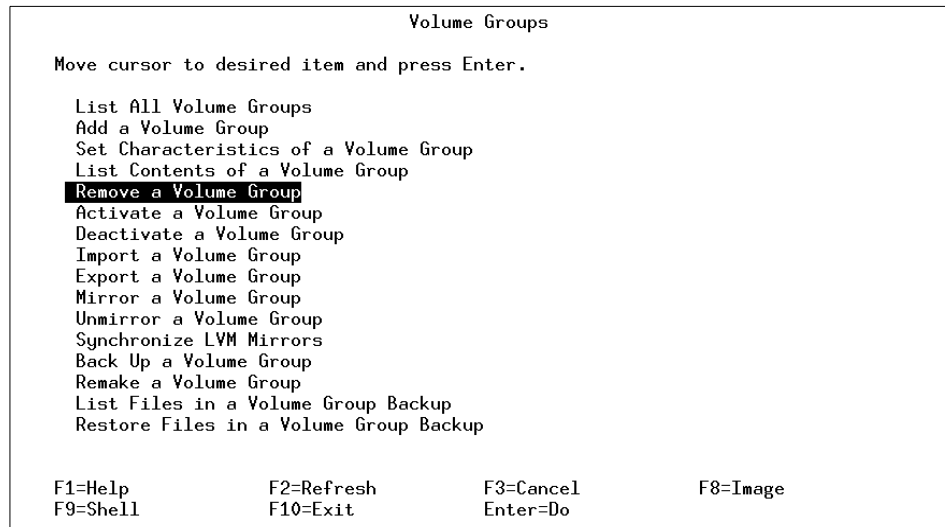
Volume Groups

Move cursor to desired item and press Enter.

List All Volume Groups
Add a Volume Group
Set Characteristics of a Volume Group
List Contents of a Volume Group
Remove a Volume Group
Activate a Volume Group
Deactivate a Volume Group
Import a Volume Group
Export a Volume Group
Mirror a Volume Group
Unmirror a Volume Group
Synchronize LVM Mirrors
Back Up a Volume Group
Remake a Volume Group
List Files in a Volume Group Backup
Restore Files in a Volume Group Backup

| F1=Help | F2=Refresh | F3=Cancel | F8=Image |
|---|---|---|---|
| F9=Shell | F10=Exit | Enter=Do | |